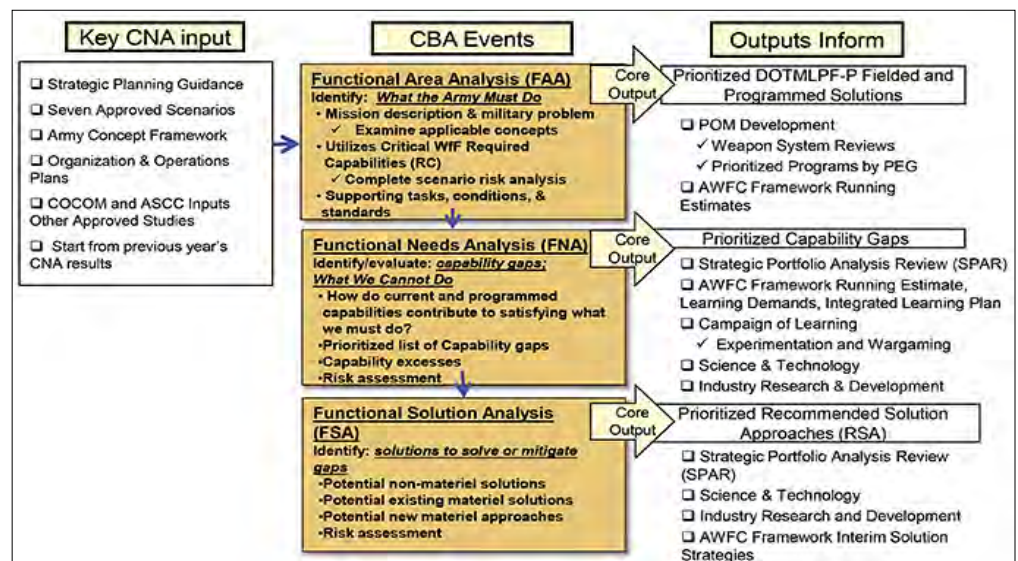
Key CNA input

CBA Events

Outputs Inform

❑ Strategic Planning Guidance
❑ Seven Approved Scenarios
❑ Army Concept Framework
❑ Organization & Operations Plans
❑ COCOM and ASCC Inputs Other Approved Studies
❑ Start from previous year's CNA results

Functional Area Analysis (FAA)
Identify: What the Army Must Do
• Mission description & military problem
✓ Examine applicable concepts
• Utilizes Critical WfF Required Capabilities (RC)
✓ Complete scenario risk analysis
• Supporting tasks, conditions, & standards

Core Output

Prioritized DOTMLPF-P Fielded and Programmed Solutions

❑ POM Development
✓ Weapon System Reviews
✓ Prioritized Programs by PEG
❑ AWFC Framework Running Estimates

Functional Needs Analysis (FNA)
Identify/evaluate: capability gaps; What We Cannot Do
• How do current and programmed capabilities contribute to satisfying what we must do?
•Prioritized list of Capability gaps
•Capability excesses
•Risk assessment

Core Output

Prioritized Capability Gaps

❑ Strategic Portfolio Analysis Review (SPAR)
❑ AWFC Framework Running Estimate, Learning Demands, Integrated Learning Plan
❑ Campaign of Learning
✓ Experimentation and Wargaming
❑ Science & Technology
❑ Industry Research & Development

Functional Solution Analysis (FSA)
Identify: solutions to solve or mitigate gaps
•Potential non-materiel solutions
•Potential existing materiel solutions
•Potential new materiel approaches
•Risk assessment

Core Output

Prioritized Recommended Solution Approaches (RSA)

❑ Strategic Portfolio Analysis Review (SPAR)
❑ Science & Technology
❑ Industry Research and Development
❑ AWFC Framework Interim Solution Strategies